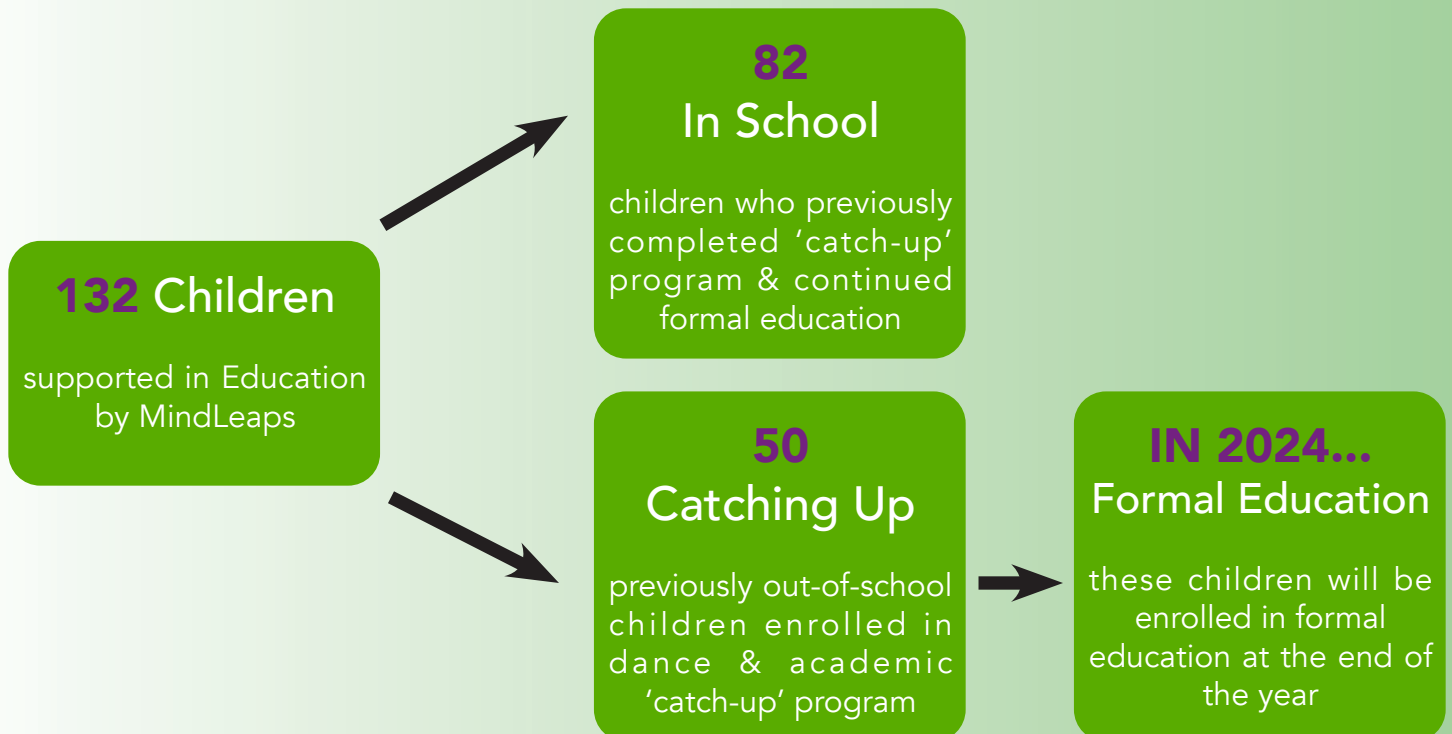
132 Children

supported in Education by MindLeaps

82
In School

children who previously completed ‘catch-up’ program & continued formal education

50
Catching Up

previously out-of-school children enrolled in dance & academic ‘catch-up’ program

IN 2024...
Formal Education

these children will be enrolled in formal education at the end of the year